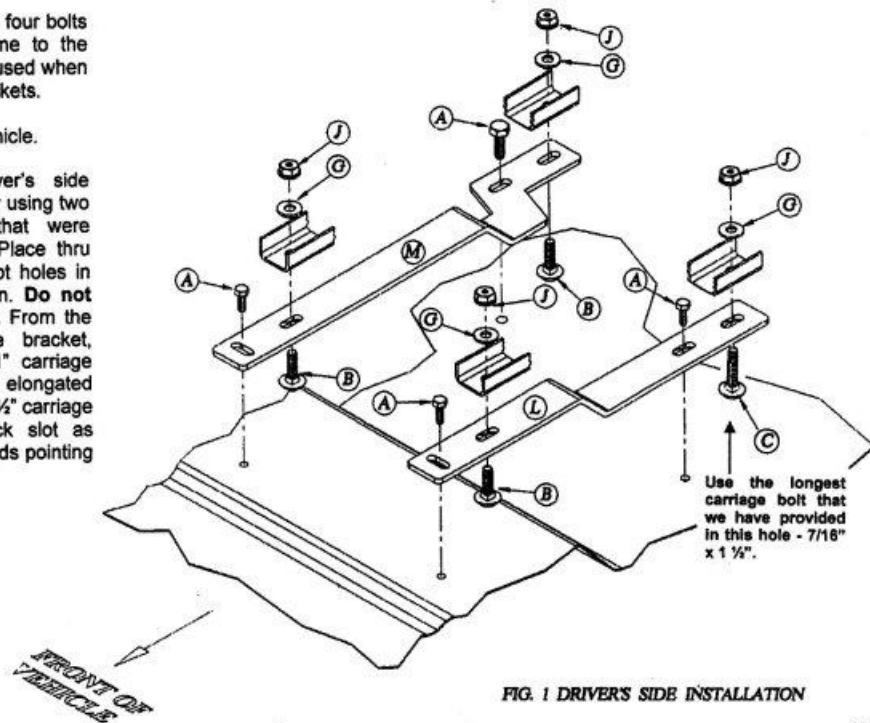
four bolts
ne to the
used when
kets.

hicle.

ver's side
using two
that were
Place thru
ot holes in
n. **Do not**
From the
e bracket,
" carriage
elongated
½" carriage
ck slot as
ds pointing

J
G
A
J
G
J
G
M
A
B
A
J
G
A
L
B
C
B

Use the longest carriage bolt that we have provided in this hole - 7/16" x 1 ½".

FRONT OF VEHICLE

FIG. 1 DRIVER'S SIDE INSTALLATION